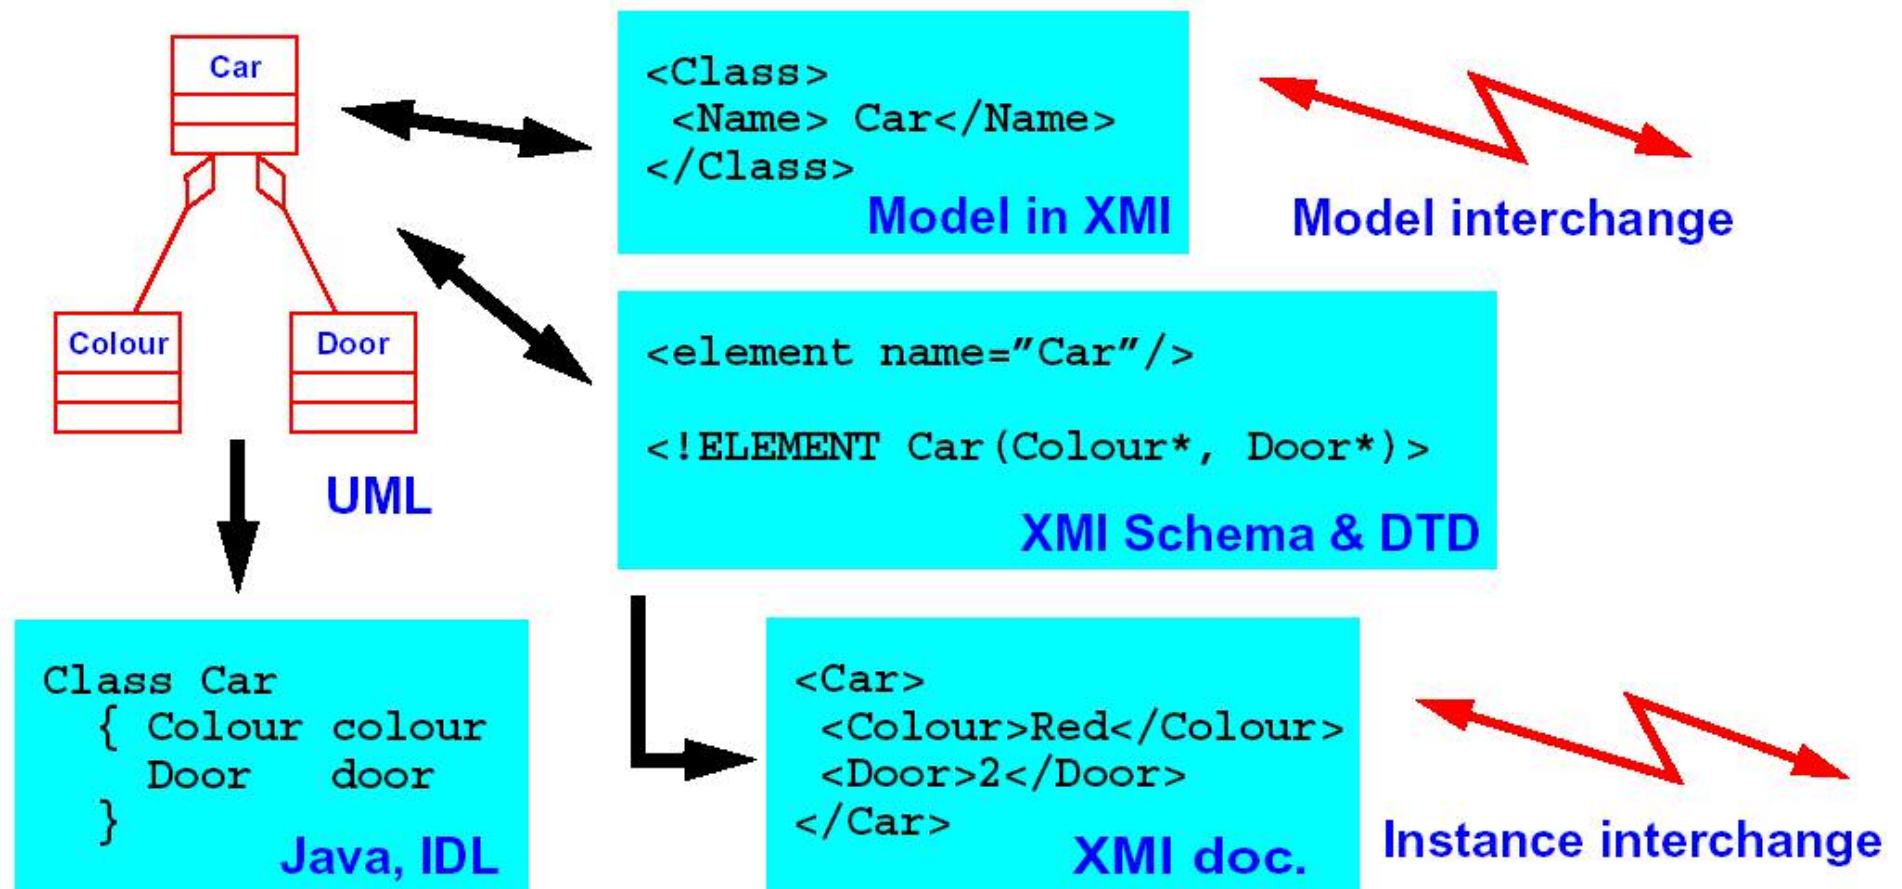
Car

Colour

Door

UML

<Class>
<Name> Car</Name>
</Class>

Model in XMI

Model interchange

<element name="Car"/>

<!ELEMENT Car(Colour*, Door*)>

XMI Schema & DTD

Class Car
{ Colour colour
Door door
}

Java, IDL

<Car>
<Colour>Red</Colour>
<Door>2</Door>
</Car>

XMI doc.

Instance interchange